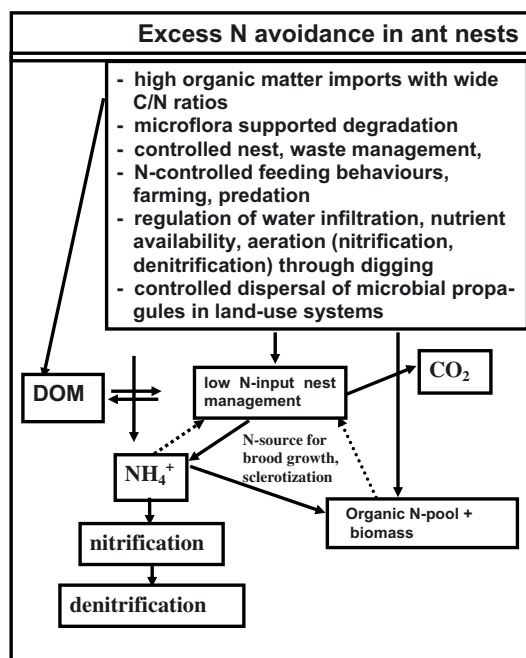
Excess N avoidance in ant nests

- high organic matter imports with wide C/N ratios
- microflora supported degradation
- controlled nest, waste management,
- N-controlled feeding behaviours, farming, predation
- regulation of water infiltration, nutrient availability, aeration (nitrification, denitrification) through digging
- controlled dispersal of microbial propagules in land-use systems

DOM

low N-input nest management

$CO_2$

N-source for brood growth, sclerotization

$NH_4^+$

Organic N-pool + biomass

nitrification

denitrification